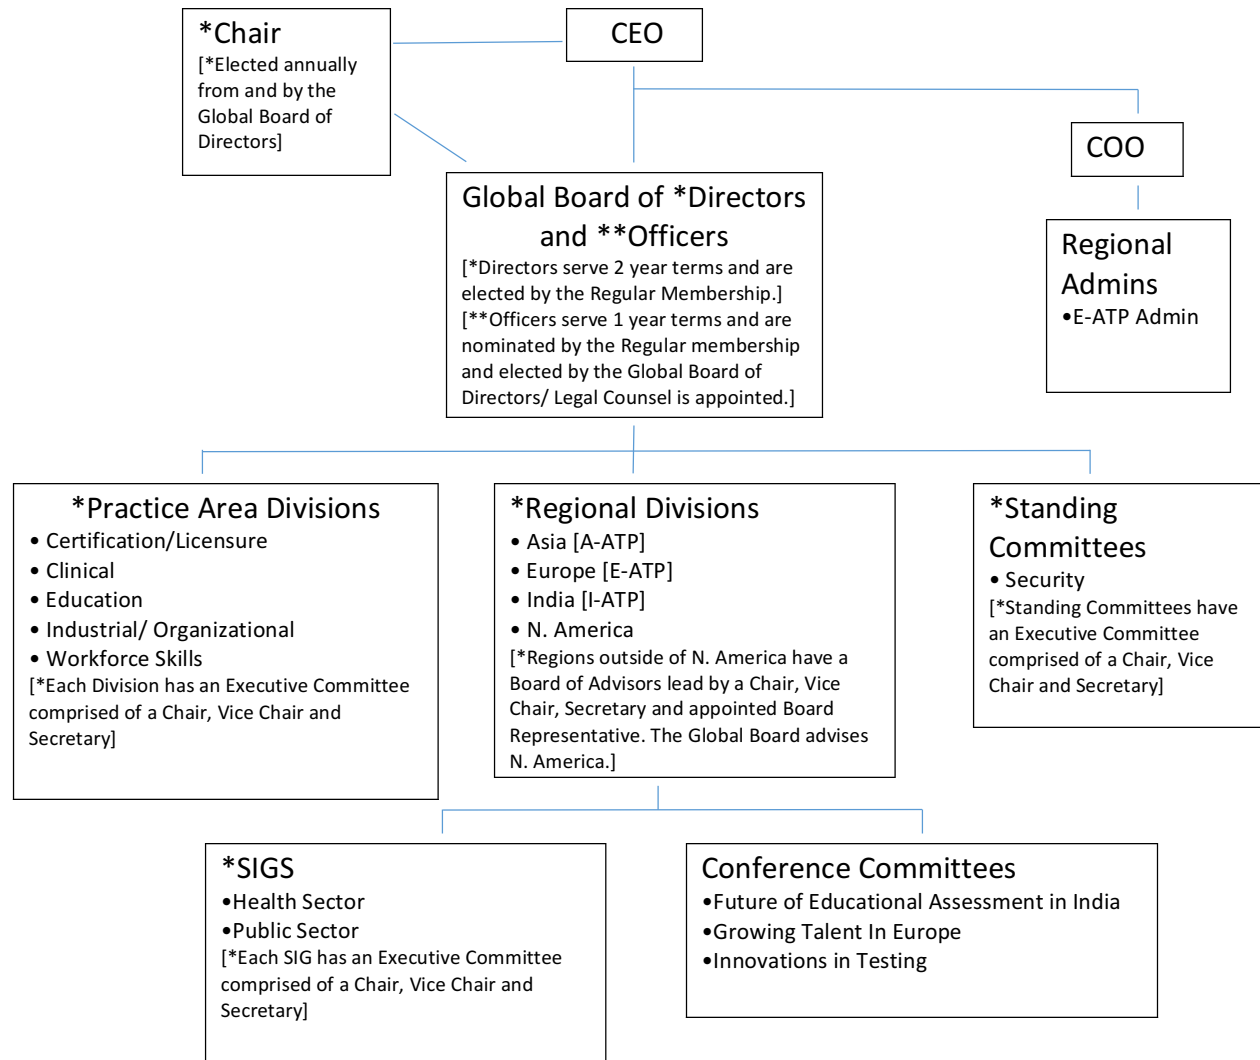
*Chair
[*Elected annually from and by the Global Board of Directors]

CEO

COO

Regional Admins
•E-ATP Admin

Global Board of *Directors and **Officers
[*Directors serve 2 year terms and are elected by the Regular Membership.]
[**Officers serve 1 year terms and are nominated by the Regular membership and elected by the Global Board of Directors/ Legal Counsel is appointed.]

*Practice Area Divisions
• Certification/Licensure
• Clinical
• Education
• Industrial/ Organizational
• Workforce Skills
[*Each Division has an Executive Committee comprised of a Chair, Vice Chair and Secretary]

*Regional Divisions
• Asia [A-ATP]
• Europe [E-ATP]
• India [I-ATP]
• N. America
[*Regions outside of N. America have a Board of Advisors lead by a Chair, Vice Chair, Secretary and appointed Board Representative. The Global Board advises N. America.]

*Standing Committees
• Security
[*Standing Committees have an Executive Committee comprised of a Chair, Vice Chair and Secretary]

*SIGS
•Health Sector
•Public Sector
[*Each SIG has an Executive Committee comprised of a Chair, Vice Chair and Secretary]

Conference Committees
•Future of Educational Assessment in India
•Growing Talent In Europe
•Innovations in Testing